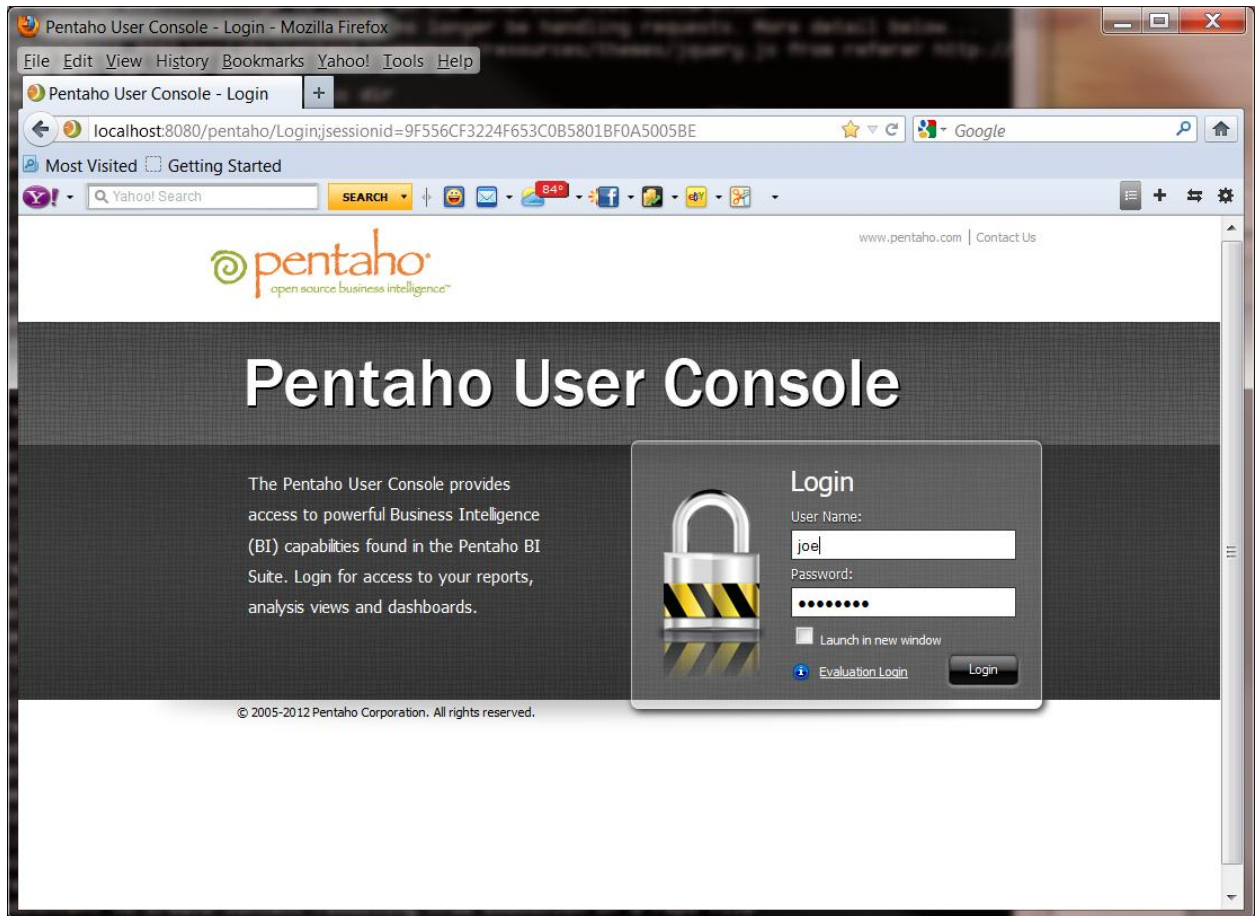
Pentaho User Console - Login - Mozilla Firefox

File Edit View History Bookmarks Yahoo! Tools Help

Pentaho User Console - Login +

localhost:8080/pentaho/Login;jsessionid=9F556CF3224F653C0B5801BF0A5005BE

Google

Most Visited Getting Started

Yahoo! Search SEARCH 84°

pentaho
open source business intelligence™

www.pentaho.com | Contact Us

Pentaho User Console

The Pentaho User Console provides access to powerful Business Intelligence (BI) capabilities found in the Pentaho BI Suite. Login for access to your reports, analysis views and dashboards.

Login
User Name:
joe
Password:
••••••••
Launch in new window
Evaluation Login
Login

© 2005-2012 Pentaho Corporation. All rights reserved.